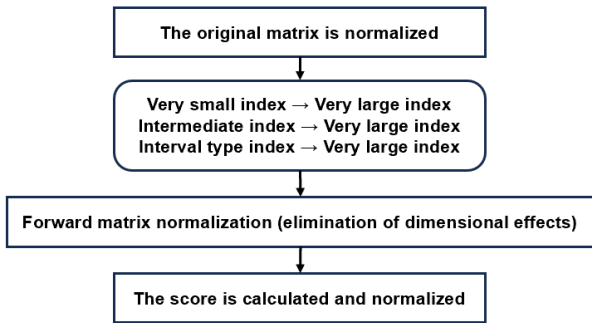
The original matrix is normalized

Very small index → Very large index
Intermediate index → Very large index
Interval type index → Very large index

Forward matrix normalization (elimination of dimensional effects)

The score is calculated and normalized